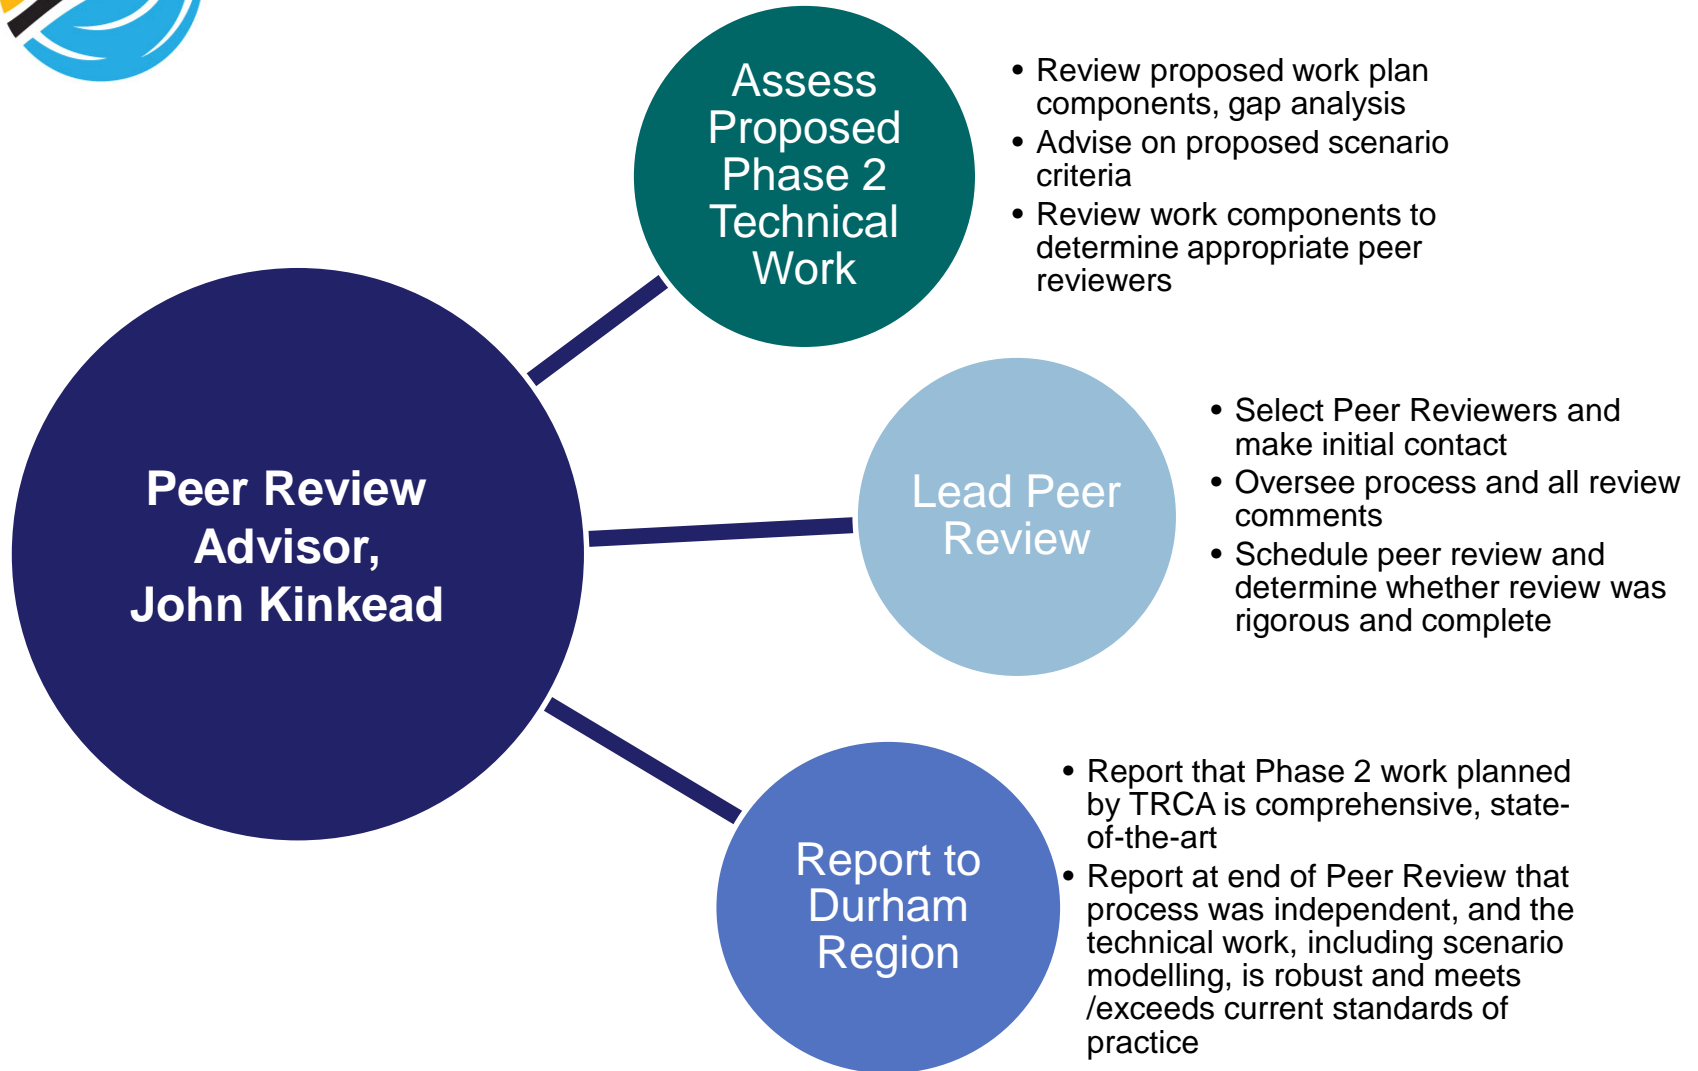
Peer Review Advisor, John Kinkead

Assess Proposed Phase 2 Technical Work

- Review proposed work plan components, gap analysis
- Advise on proposed scenario criteria
- Review work components to determine appropriate peer reviewers

Lead Peer Review

- Select Peer Reviewers and make initial contact
- Oversee process and all review comments
- Schedule peer review and determine whether review was rigorous and complete

Report to Durham Region

- Report that Phase 2 work planned by TRCA is comprehensive, state-of-the-art
- Report at end of Peer Review that process was independent, and the technical work, including scenario modelling, is robust and meets /exceeds current standards of practice